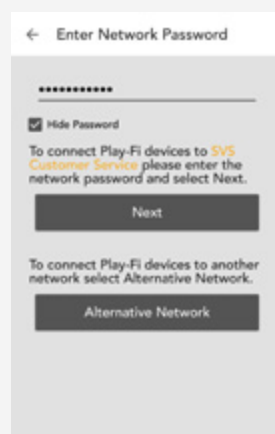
← Enter Network Password

•••••••••••

Hide Password

To connect Play-Fi devices to SVS Customer Service please enter the network password and select Next.

Next

To connect Play-Fi devices to another network select Alternative Network.

Alternative Network